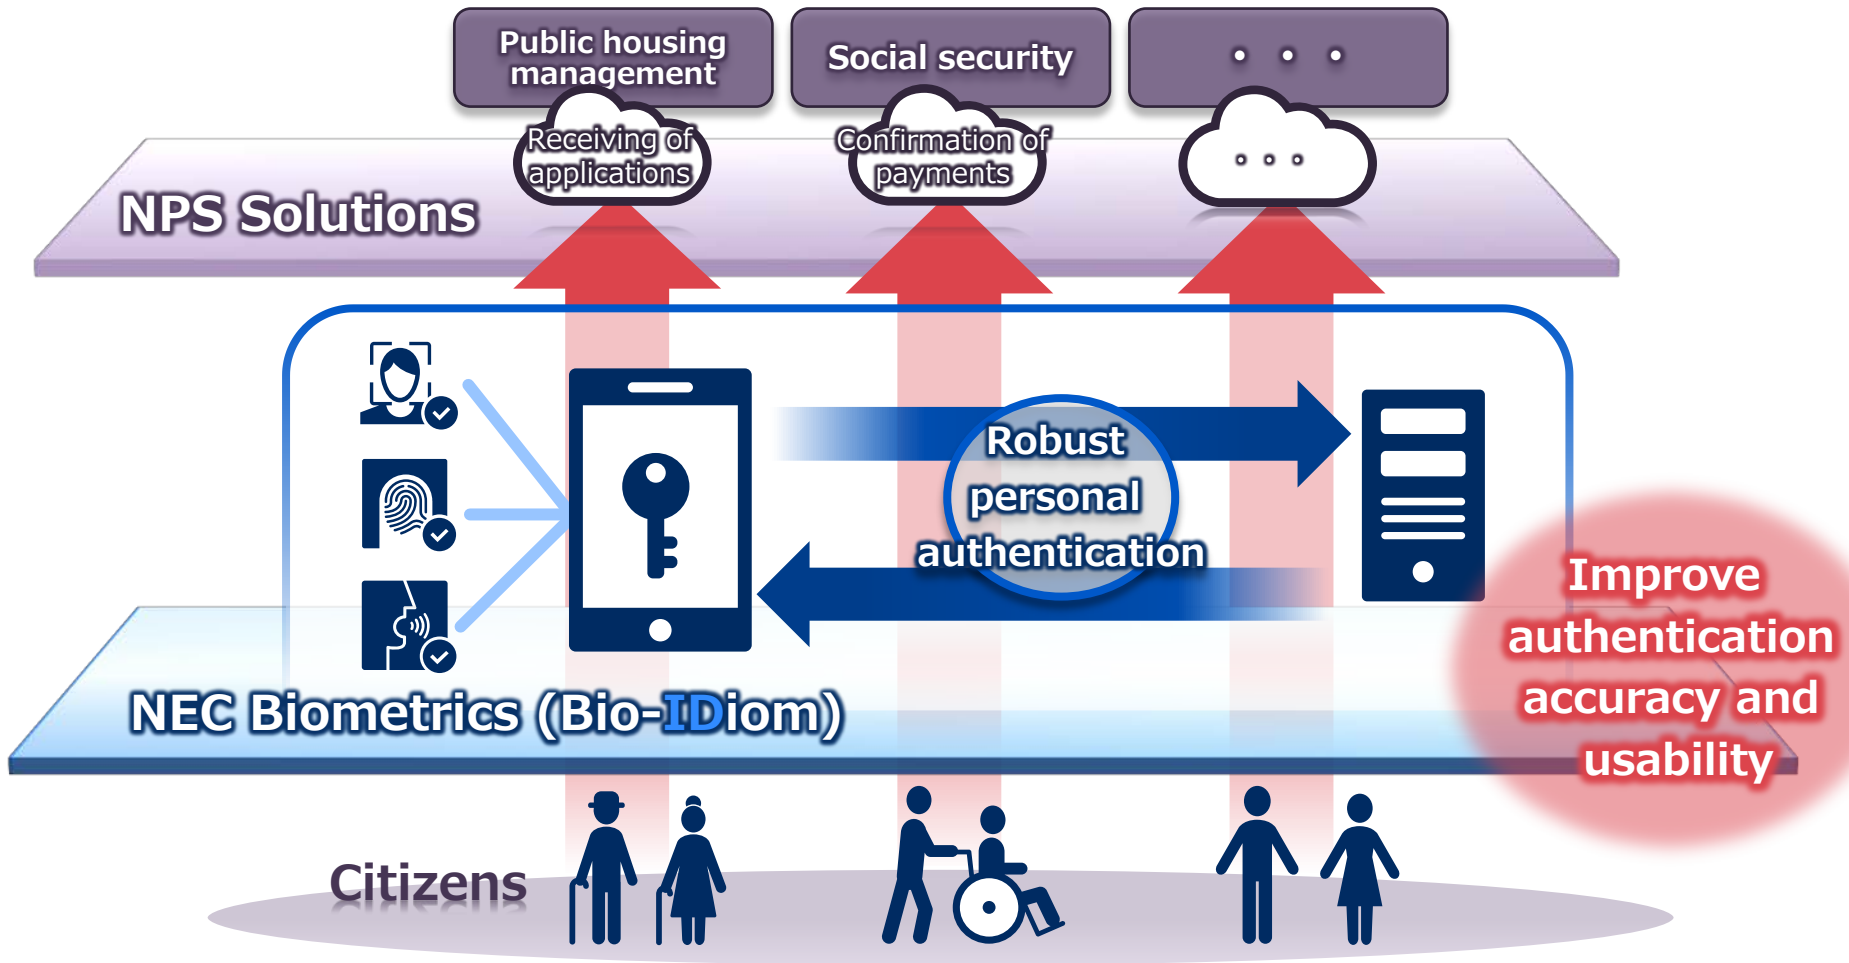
Public housing management

Social security

・・・

Receiving of applications

Confirmation of payments

・・・

NPS Solutions

Robust personal authentication

Improve authentication accuracy and usability

NEC Biometrics (Bio-IDiom)

Citizens